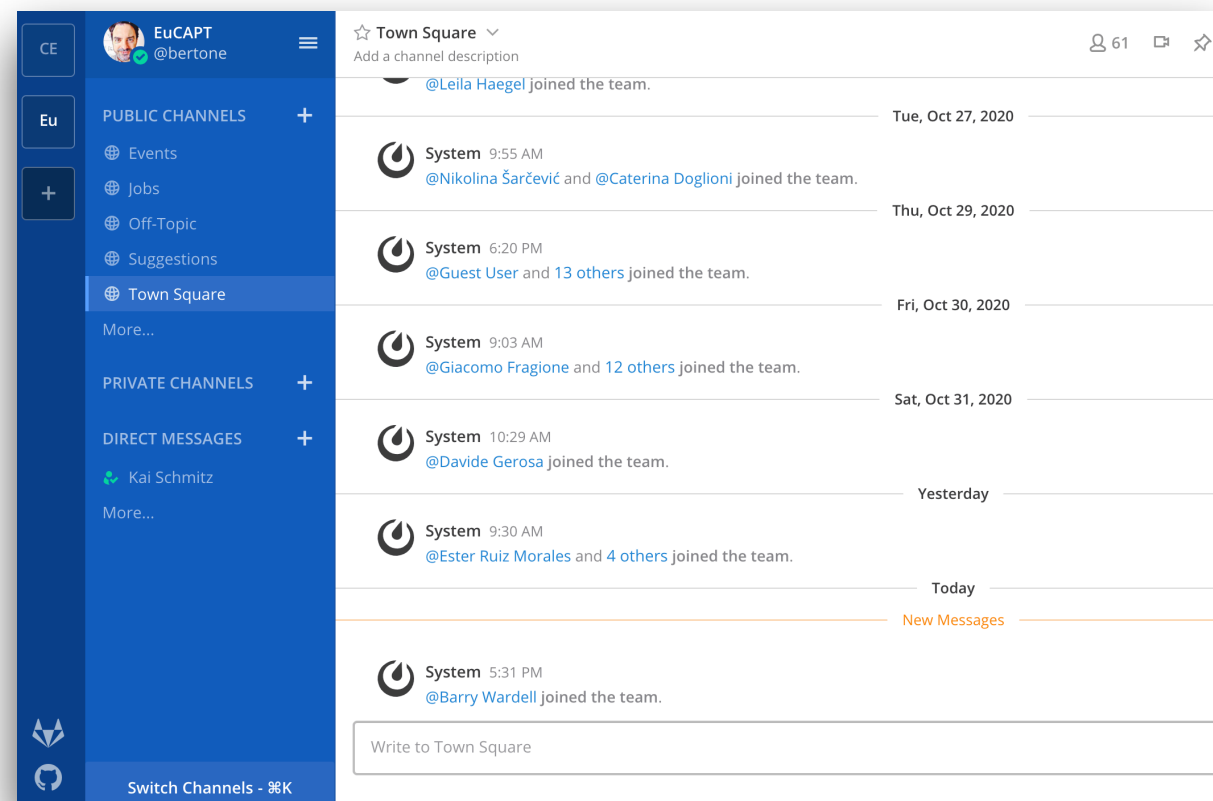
CE

Eu

+

EuCAPT
@bertone

PUBLIC CHANNELS +
Events
Jobs
Off-Topic
Suggestions
Town Square
More...

PRIVATE CHANNELS +

DIRECT MESSAGES +
Kai Schmitz
More...

Switch Channels - ⌘K

☆ Town Square
Add a channel description

61

@Leila Haegel joined the team.

Tue, Oct 27, 2020

System 9:55 AM
@Nikolina Šarčević and @Caterina Doglioni joined the team.

Thu, Oct 29, 2020

System 6:20 PM
@Guest User and 13 others joined the team.

Fri, Oct 30, 2020

System 9:03 AM
@Giacomo Fragione and 12 others joined the team.

Sat, Oct 31, 2020

System 10:29 AM
@Davide Gerosa joined the team.

Yesterday

System 9:30 AM
@Ester Ruiz Morales and 4 others joined the team.

Today

New Messages

System 5:31 PM
@Barry Wardell joined the team.

Write to Town Square